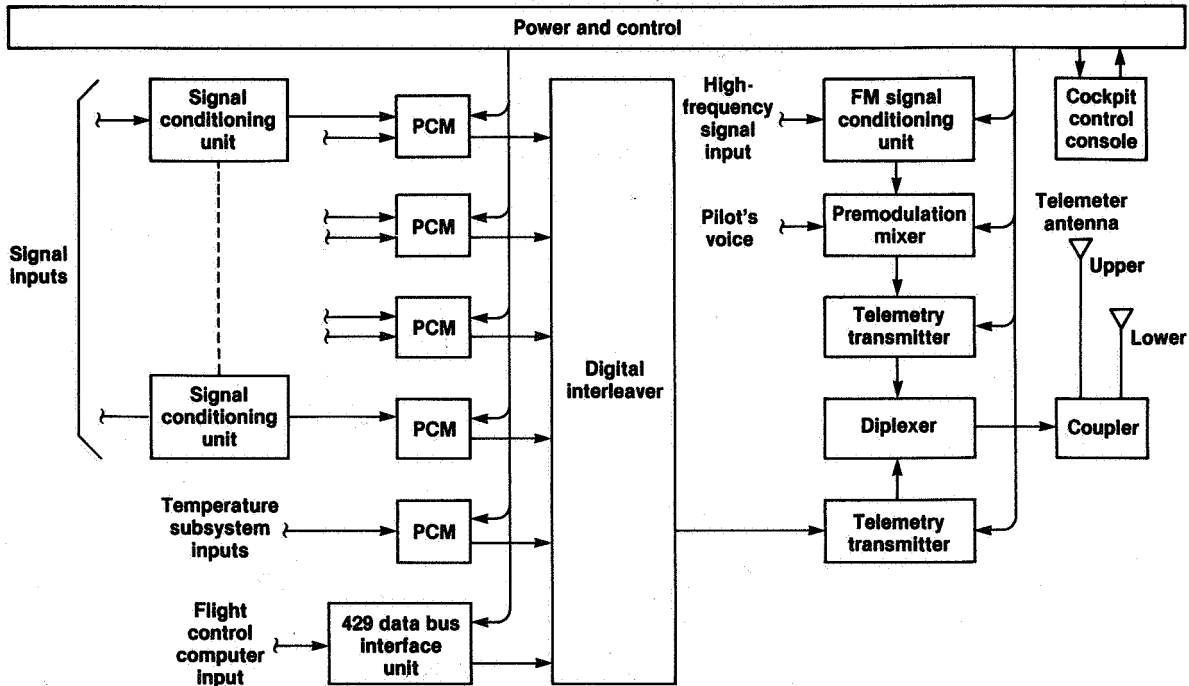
Power and control

Signal inputs

Signal conditioning unit

PCM

PCM

PCM

Signal conditioning unit

PCM

Temperature subsystem inputs

PCM

Flight control computer input

429 data bus interface unit

Digital interleaver

High-frequency signal input

FM signal conditioning unit

Pilot's voice

Premodulation mixer

Telemetry transmitter

Diplexer

Telemetry transmitter

Cockpit control console

Telemeter antenna

Upper

Lower

Coupler